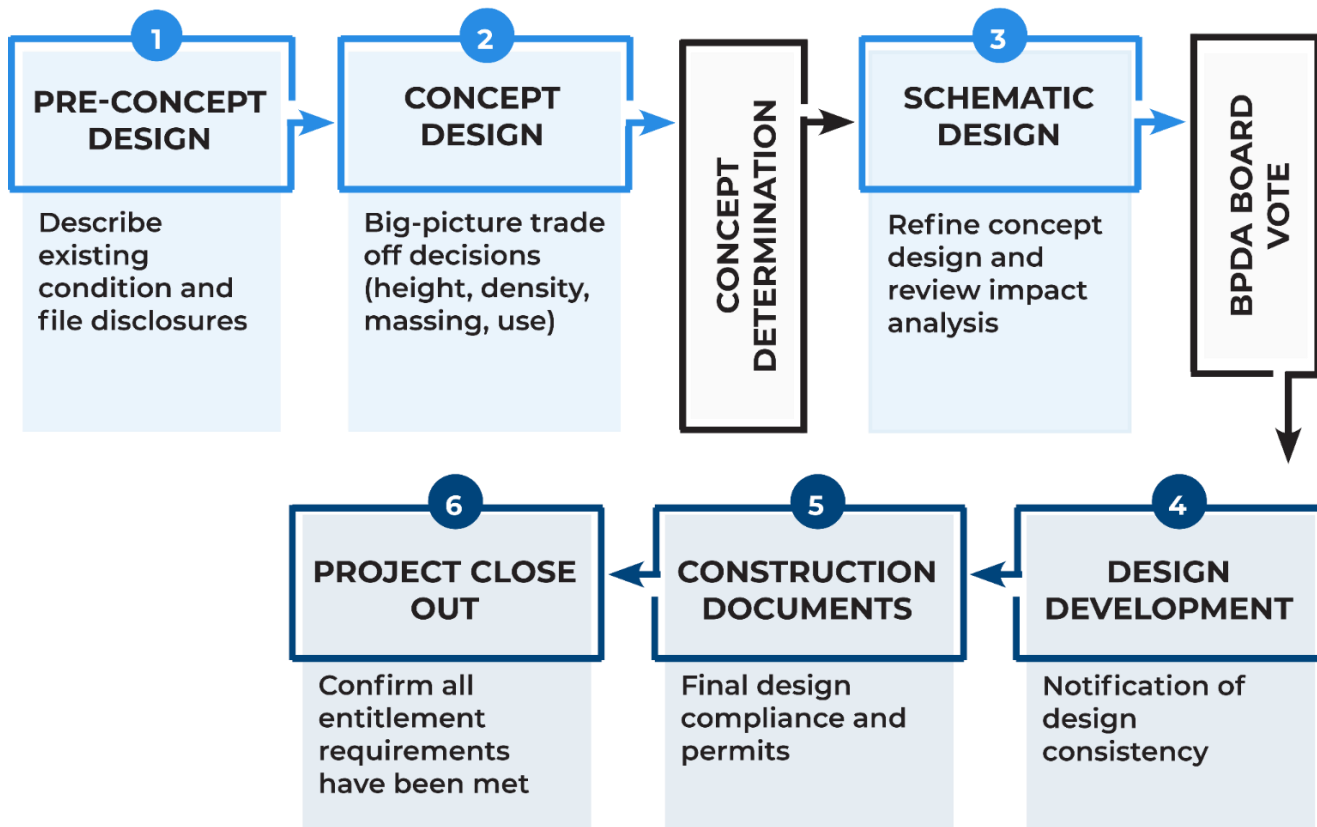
1

PRE-CONCEPT DESIGN

Describe existing condition and file disclosures

2

CONCEPT DESIGN

Big-picture trade off decisions (height, density, massing, use)

CONCEPT DETERMINATION

3

SCHEMATIC DESIGN

Refine concept design and review impact analysis

BPDA BOARD VOTE

4

DESIGN DEVELOPMENT

Notification of design consistency

5

CONSTRUCTION DOCUMENTS

Final design compliance and permits

6

PROJECT CLOSE OUT

Confirm all entitlement requirements have been met